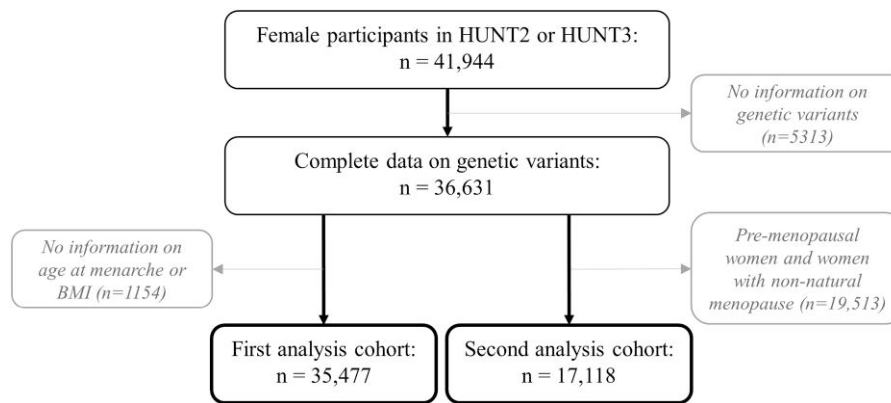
Female participants in HUNT2 or HUNT3:
n = 41,944

No information on genetic variants (n=5313)

Complete data on genetic variants:
n = 36,631

No information on age at menarche or BMI (n=1154)

Pre-menopausal women and women with non-natural menopause (n=19,513)

First analysis cohort:
n = 35,477

Second analysis cohort:
n = 17,118